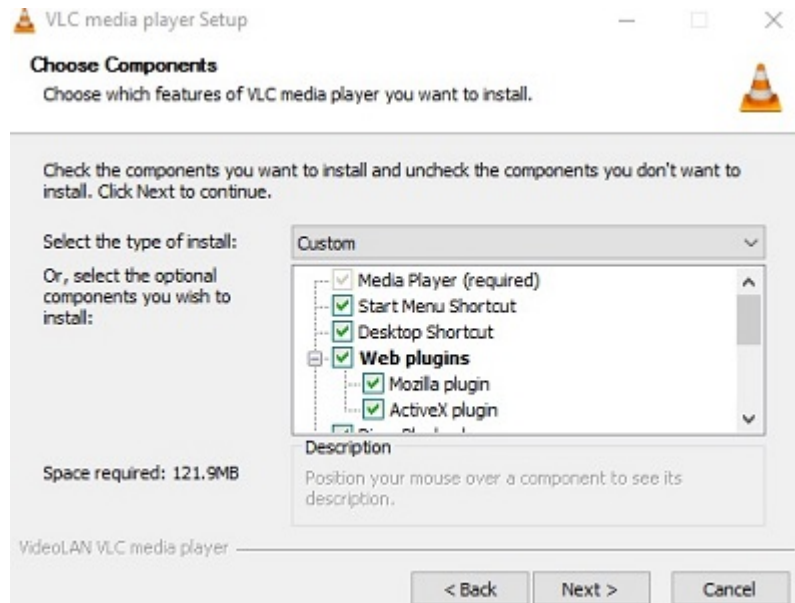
VLC media player Setup

Choose Components
Choose which features of VLC media player you want to install.

Check the components you want to install and uncheck the components you don't want to install. Click Next to continue.

Select the type of install: Custom

Or, select the optional components you wish to install:

Media Player (required)
Start Menu Shortcut
Desktop Shortcut
Web plugins
Mozilla plugin
ActiveX plugin
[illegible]

Description
Position your mouse over a component to see its description.

Space required: 121.9MB

VideoLAN VLC media player

< Back
Next >
Cancel